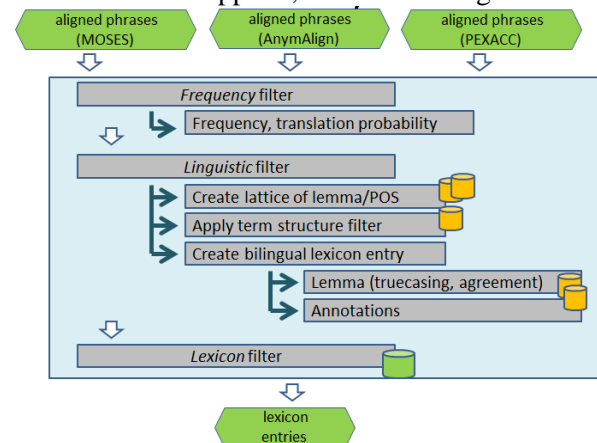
aligned phrases (MOSES)

aligned phrases (AnymAlign)

aligned phrases (PEXACC)

Frequency filter

Frequency, translation probability

Linguistic filter

Create lattice of lemma/POS

Apply term structure filter

Create bilingual lexicon entry

Lemma (truecasing, agreement)

Annotations

Lexicon filter

lexicon entries